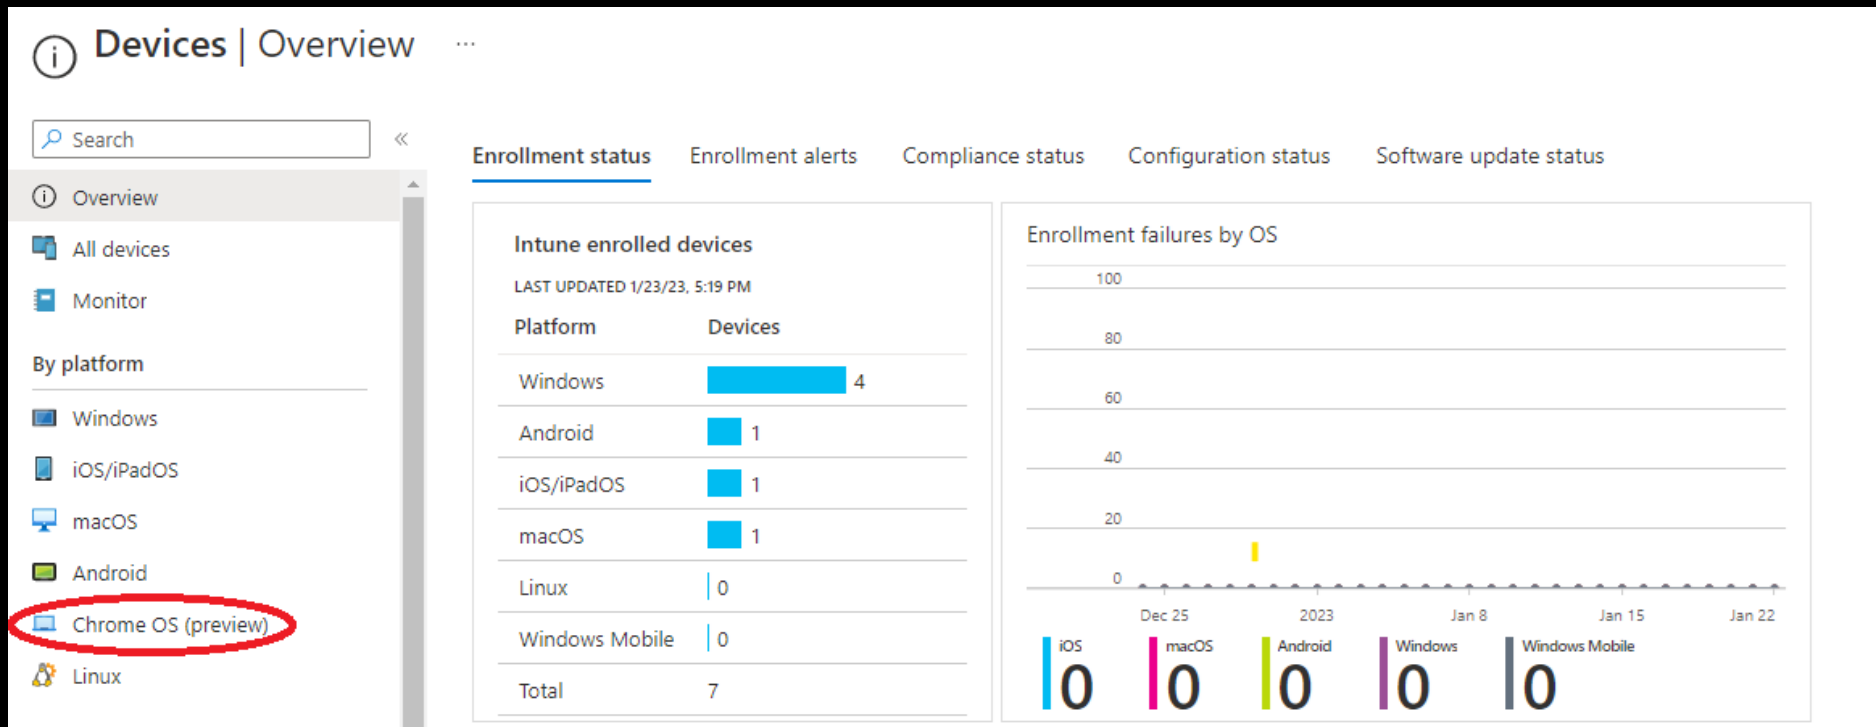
Devices | Overview ...

Search «

Overview
All devices
Monitor

By platform

Windows
iOS/iPadOS
macOS
Android
Chrome OS (preview)
Linux

Enrollment status Enrollment alerts Compliance status Configuration status Software update status

Intune enrolled devices

LAST UPDATED 1/23/23, 5:19 PM

| Platform | Devices |
|---|---|
| Windows | 4 |
| Android | 1 |
| iOS/iPadOS | 1 |
| macOS | 1 |
| Linux | 0 |
| Windows Mobile | 0 |
| Total | 7 |

Enrollment failures by OS

100
80
60
40
20
0

Dec 25 2023 Jan 8 Jan 15 Jan 22

iOS 0
macOS 0
Android 0
Windows 0
Windows Mobile 0